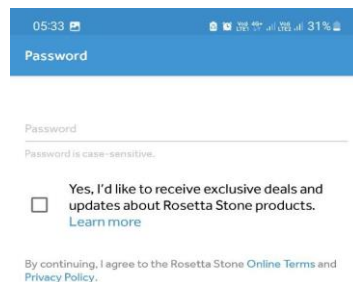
05:33
31%

Password

Password
Password is case-sensitive.

Yes, I'd like to receive exclusive deals and updates about Rosetta Stone products. Learn more

By continuing, I agree to the Rosetta Stone Online Terms and Privacy Policy.